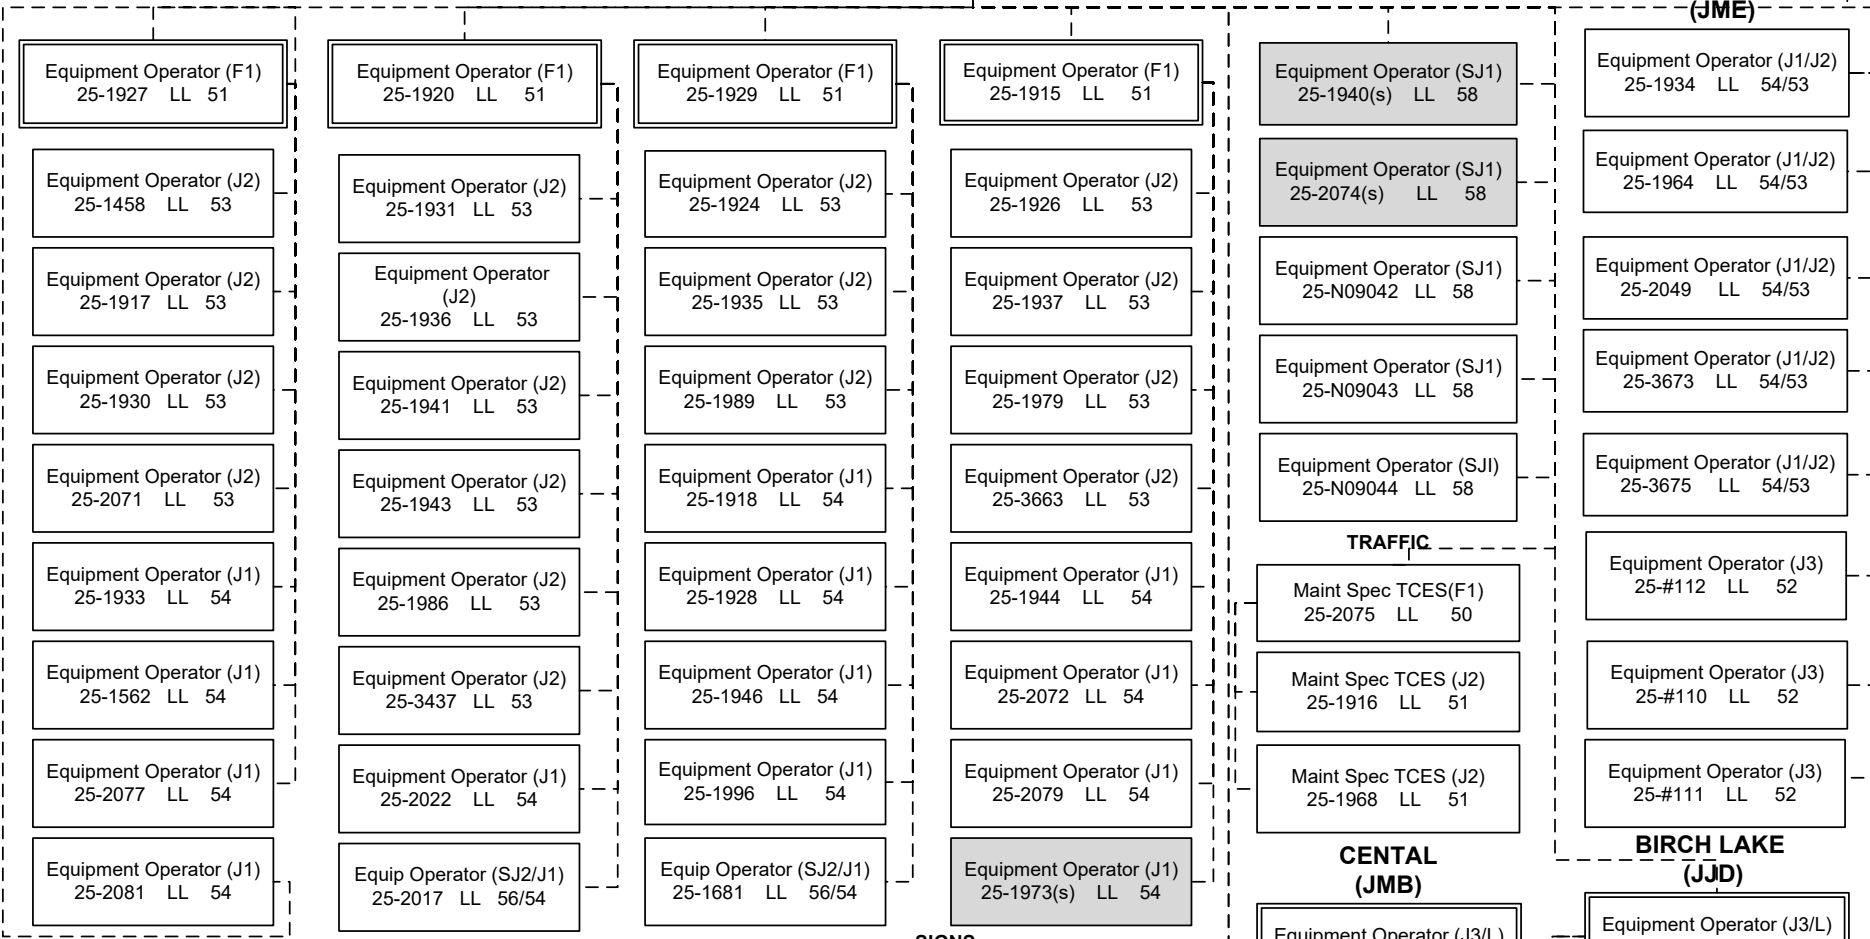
(JME)

Equipment Operator (F1)
25-1927 LL 51

Equipment Operator (J2)
25-1458 LL 53

Equipment Operator (J2)
25-1917 LL 53

Equipment Operator (J2)
25-1930 LL 53

Equipment Operator (J2)
25-2071 LL 53

Equipment Operator (J1)
25-1933 LL 54

Equipment Operator (J1)
25-1562 LL 54

Equipment Operator (J1)
25-2077 LL 54

Equipment Operator (J1)
25-2081 LL 54

Equipment Operator (F1)
25-1920 LL 51

Equipment Operator (J2)
25-1931 LL 53

Equipment Operator (J2)
25-1936 LL 53

Equipment Operator (J2)
25-1941 LL 53

Equipment Operator (J2)
25-1943 LL 53

Equipment Operator (J2)
25-1986 LL 53

Equipment Operator (J2)
25-3437 LL 53

Equipment Operator (J1)
25-2022 LL 54

Equip Operator (SJ2/J1)
25-2017 LL 56/54

Equipment Operator (F1)
25-1929 LL 51

Equipment Operator (J2)
25-1924 LL 53

Equipment Operator (J2)
25-1935 LL 53

Equipment Operator (J2)
25-1989 LL 53

Equipment Operator (J1)
25-1918 LL 54

Equipment Operator (J1)
25-1928 LL 54

Equipment Operator (J1)
25-1946 LL 54

Equipment Operator (J1)
25-1996 LL 54

Equip Operator (SJ2/J1)
25-1681 LL 56/54

Equipment Operator (F1)
25-1915 LL 51

Equipment Operator (J2)
25-1926 LL 53

Equipment Operator (J2)
25-1937 LL 53

Equipment Operator (J2)
25-1979 LL 53

Equipment Operator (J2)
25-3663 LL 53

Equipment Operator (J1)
25-1944 LL 54

Equipment Operator (J1)
25-2072 LL 54

Equipment Operator (J1)
25-2079 LL 54

Equipment Operator (J1)
25-1973(s) LL 54

SIONS

Equipment Operator (SJ1)
25-1940(s) LL 58

Equipment Operator (SJ1)
25-2074(s) LL 58

Equipment Operator (SJ1)
25-N09042 LL 58

Equipment Operator (SJ1)
25-N09043 LL 58

Equipment Operator (SJI)
25-N09044 LL 58

TRAFFIC

Maint Spec TCES(F1)
25-2075 LL 50

Maint Spec TCES (J2)
25-1916 LL 51

Maint Spec TCES (J2)
25-1968 LL 51

CENTAL
(JMB)

Equipment Operator (J3/L)

Equipment Operator (J1/J2)
25-1934 LL 54/53

Equipment Operator (J1/J2)
25-1964 LL 54/53

Equipment Operator (J1/J2)
25-2049 LL 54/53

Equipment Operator (J1/J2)
25-3673 LL 54/53

Equipment Operator (J1/J2)
25-3675 LL 54/53

Equipment Operator (J3)
25-#112 LL 52

Equipment Operator (J3)
25-#110 LL 52

Equipment Operator (J3)
25-#111 LL 52

BIRCH LAKE
(JJD)

Equipment Operator (J3/L)